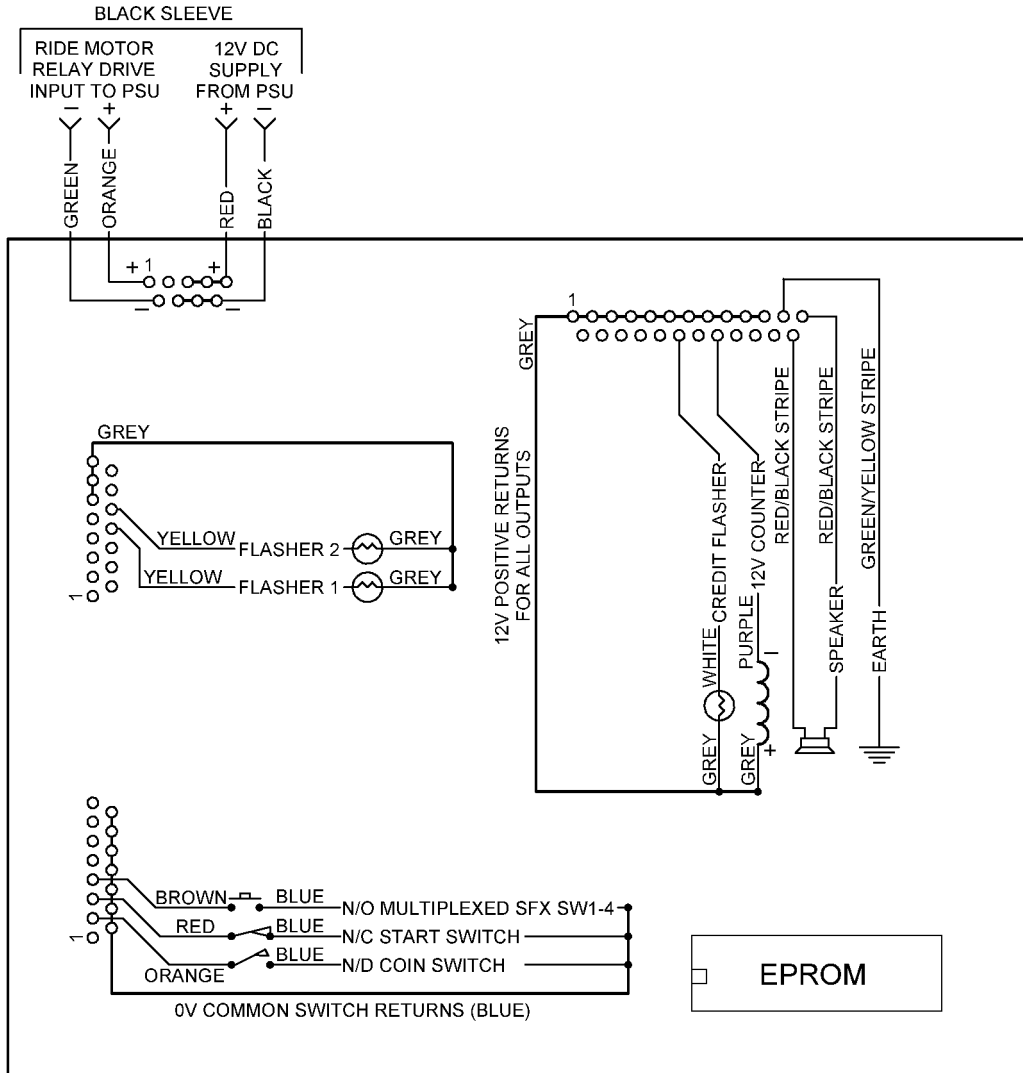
BLACK SLEEVE

RIDE MOTOR RELAY DRIVE INPUT TO PSU
− +

12V DC SUPPLY FROM PSU
+ −

GREEN
ORANGE
RED
BLACK

+ 1
+
−
−

1

GREY

12V POSITIVE RETURNS FOR ALL OUTPUTS

CREDIT FLASHER
12V COUNTER
RED/BLACK STRIPE
RED/BLACK STRIPE
GREEN/YELLOW STRIPE

WHITE
PURPLE
−
+
SPEAKER
EARTH
GREY
GREY

GREY
YELLOW
FLASHER 2
GREY
YELLOW
FLASHER 1
GREY
1

BROWN
BLUE
N/O MULTIPLEXED SFX SW1-4
RED
BLUE
N/C START SWITCH
ORANGE
BLUE
N/D COIN SWITCH
1
0V COMMON SWITCH RETURNS (BLUE)

EPROM